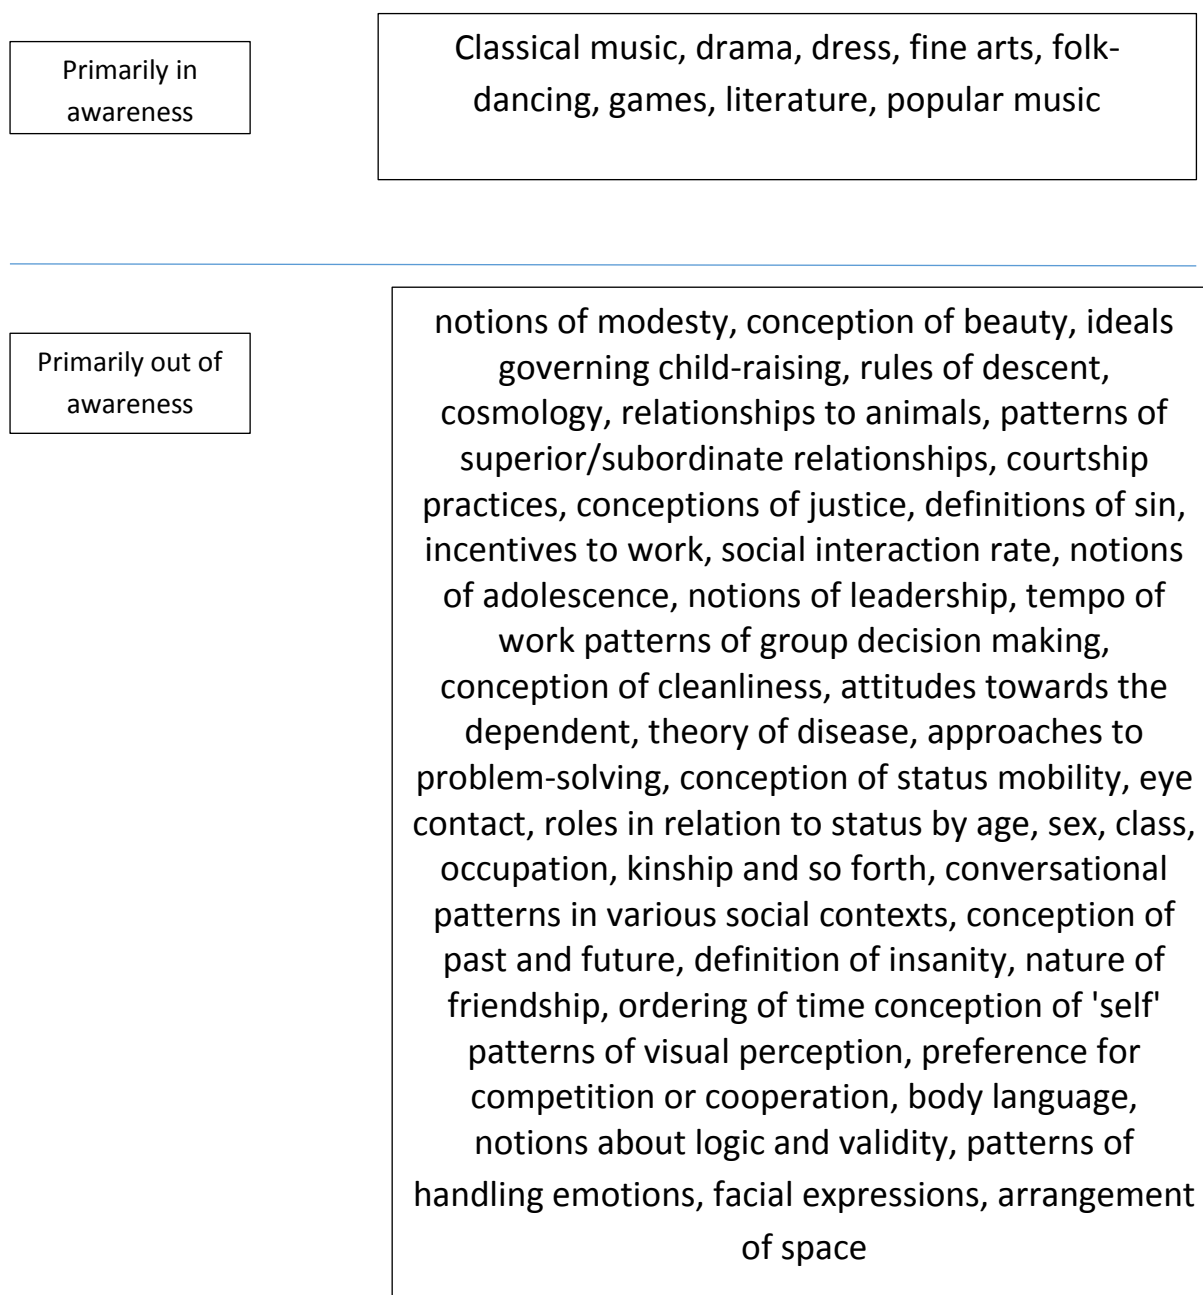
Primarily in awareness

Classical music, drama, dress, fine arts, folk-dancing, games, literature, popular music

Primarily out of awareness

notions of modesty, conception of beauty, ideals governing child-raising, rules of descent, cosmology, relationships to animals, patterns of superior/subordinate relationships, courtship practices, conceptions of justice, definitions of sin, incentives to work, social interaction rate, notions of adolescence, notions of leadership, tempo of work patterns of group decision making, conception of cleanliness, attitudes towards the dependent, theory of disease, approaches to problem-solving, conception of status mobility, eye contact, roles in relation to status by age, sex, class, occupation, kinship and so forth, conversational patterns in various social contexts, conception of past and future, definition of insanity, nature of friendship, ordering of time conception of 'self' patterns of visual perception, preference for competition or cooperation, body language, notions about logic and validity, patterns of handling emotions, facial expressions, arrangement of space